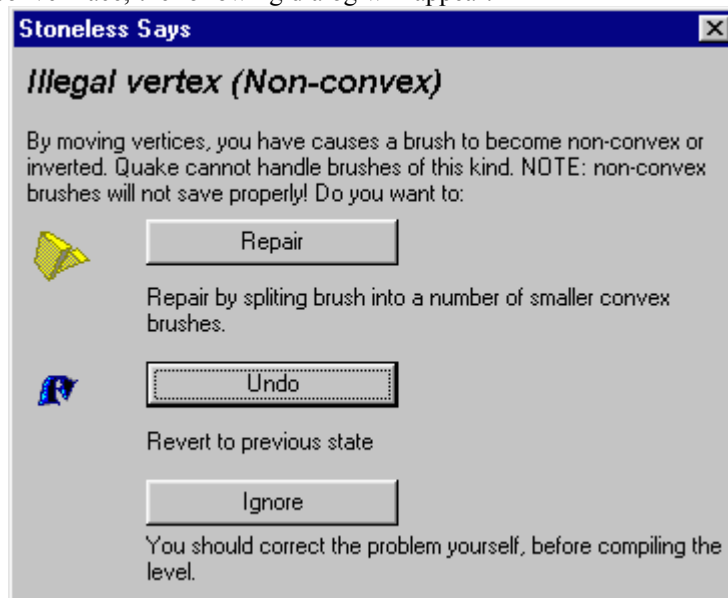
Stoneless Says

Illegal vertex (Non-convex)

By moving vertices, you have causes a brush to become non-convex or inverted. Quake cannot handle brushes of this kind. NOTE: non-convex brushes will not save properly! Do you want to:

Repair

Repair by spliting brush into a number of smaller convex brushes.

Undo

Revert to previous state

Ignore

You should correct the problem yourself, before compiling the level.